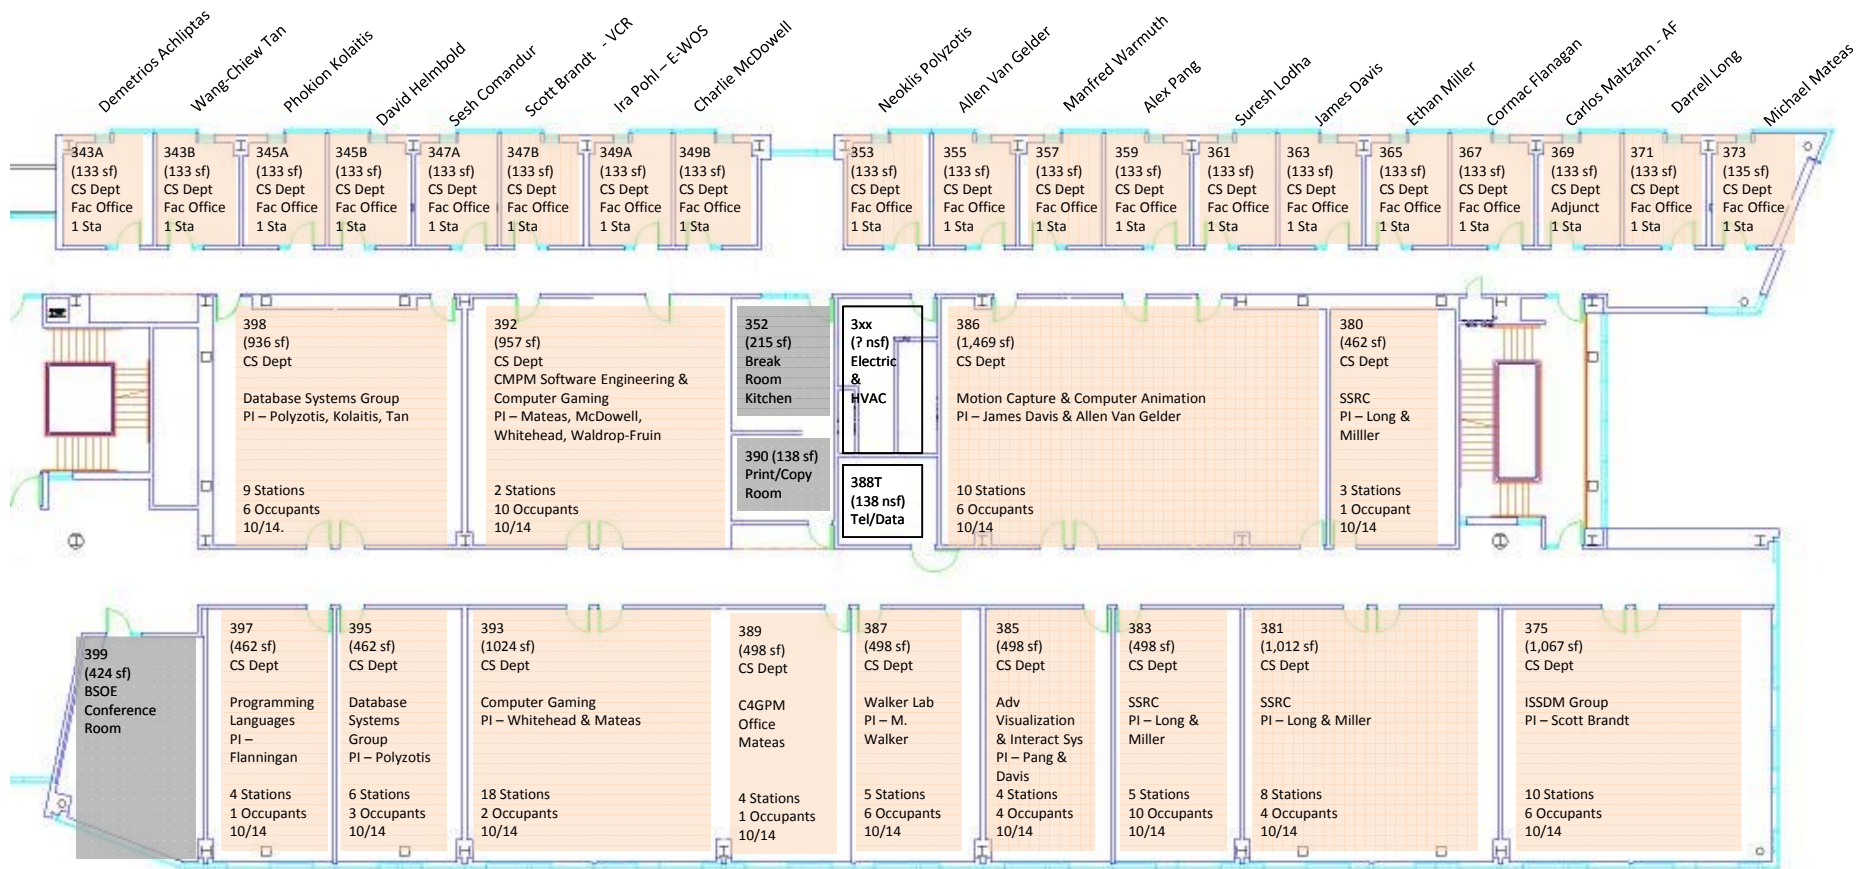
Demetrios Achliptas
Wang-Chiew Tan
Phokion Kolaitis
David Helmbold
Sesh Comandur
Scott Brandt - VCR
Ira Pohl – E-WOS
Charlie McDowell
Neoklis Polyzotis
Allen Van Gelder
Manfred Warmuth
Alex Pang
Suresh Lodha
James Davis
Ethan Miller
Cormac Flanagan
Carlos Maltzahn - AF
Darrell Long
Michael Mateas

343A (133 sf) CS Dept Fac Office 1 Sta

343B (133 sf) CS Dept Fac Office 1 Sta

345A (133 sf) CS Dept Fac Office 1 Sta

345B (133 sf) CS Dept Fac Office 1 Sta

347A (133 sf) CS Dept Fac Office 1 Sta

347B (133 sf) CS Dept Fac Office 1 Sta

349A (133 sf) CS Dept Fac Office 1 Sta

349B (133 sf) CS Dept Fac Office 1 Sta

353 (133 sf) CS Dept Fac Office 1 Sta

355 (133 sf) CS Dept Fac Office 1 Sta

357 (133 sf) CS Dept Fac Office 1 Sta

359 (133 sf) CS Dept Fac Office 1 Sta

361 (133 sf) CS Dept Fac Office 1 Sta

363 (133 sf) CS Dept Fac Office 1 Sta

365 (133 sf) CS Dept Fac Office 1 Sta

367 (133 sf) CS Dept Fac Office 1 Sta

369 (133 sf) CS Dept Adjunct 1 Sta

371 (133 sf) CS Dept Fac Office 1 Sta

373 (135 sf) CS Dept Fac Office 1 Sta

398 (936 sf) CS Dept

Database Systems Group PI – Polyzotis, Kolaitis, Tan

9 Stations 6 Occupants 10/14.

392 (957 sf) CS Dept CMPM Software Engineering & Computer Gaming PI – Mateas, McDowell, Whitehead, Waldrop-Fruin

2 Stations 10 Occupants 10/14

352 (215 sf) Break Room Kitchen

390 (138 sf) Print/Copy Room

3xx (? nsf) Electric & HVAC

388T (138 nsf) Tel/Data

386 (1,469 sf) CS Dept

Motion Capture & Computer Animation PI – James Davis & Allen Van Gelder

10 Stations 6 Occupants 10/14

380 (462 sf) CS Dept

SSRC PI – Long & Milller

3 Stations 1 Occupant 10/14

399 (424 sf) BSOE Conference Room

397 (462 sf) CS Dept

Programming Languages PI – Flanningan

4 Stations 1 Occupants 10/14

395 (462 sf) CS Dept

Database Systems Group PI – Polyzotis

6 Stations 3 Occupants 10/14

393 (1024 sf) CS Dept

Computer Gaming PI – Whitehead & Mateas

18 Stations 2 Occupants 10/14

389 (498 sf) CS Dept

C4GPM Office Mateas

4 Stations 1 Occupants 10/14

387 (498 sf) CS Dept

Walker Lab PI – M. Walker

5 Stations 6 Occupants 10/14

385 (498 sf) CS Dept

Adv Visualization & Interact Sys PI – Pang & Davis
4 Stations 4 Occupants 10/14

383 (498 sf) CS Dept

SSRC PI – Long & Miller

5 Stations 10 Occupants 10/14

381 (1,012 sf) CS Dept

SSRC PI – Long & Miller

8 Stations 4 Occupants 10/14

375 (1,067 sf) CS Dept

ISSDM Group PI – Scott Brandt

10 Stations 6 Occupants 10/14